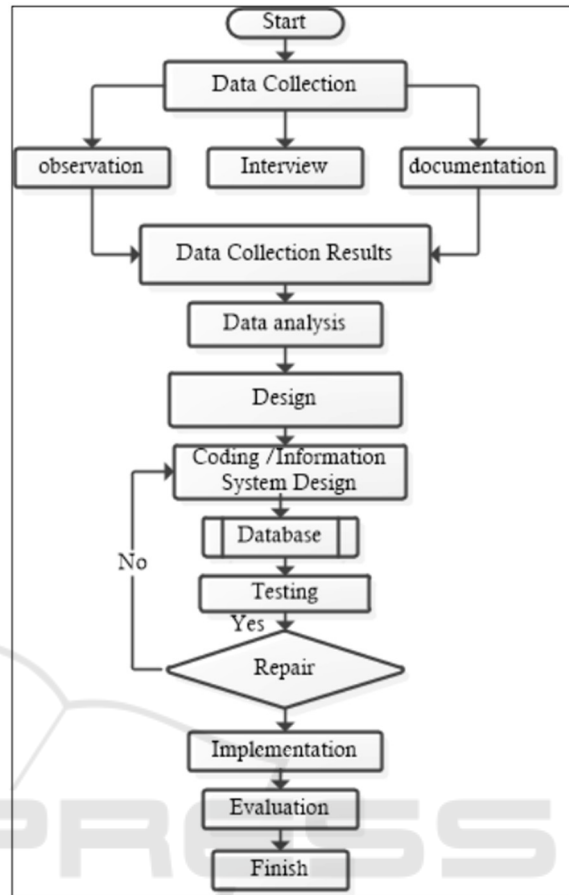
Start

Data Collection

observation

Interview

documentation

Data Collection Results

Data analysis

Design

Coding /Information System Design

Database

No

Testing

Yes

Repair

Implementation

Evaluation

Finish

PRESS